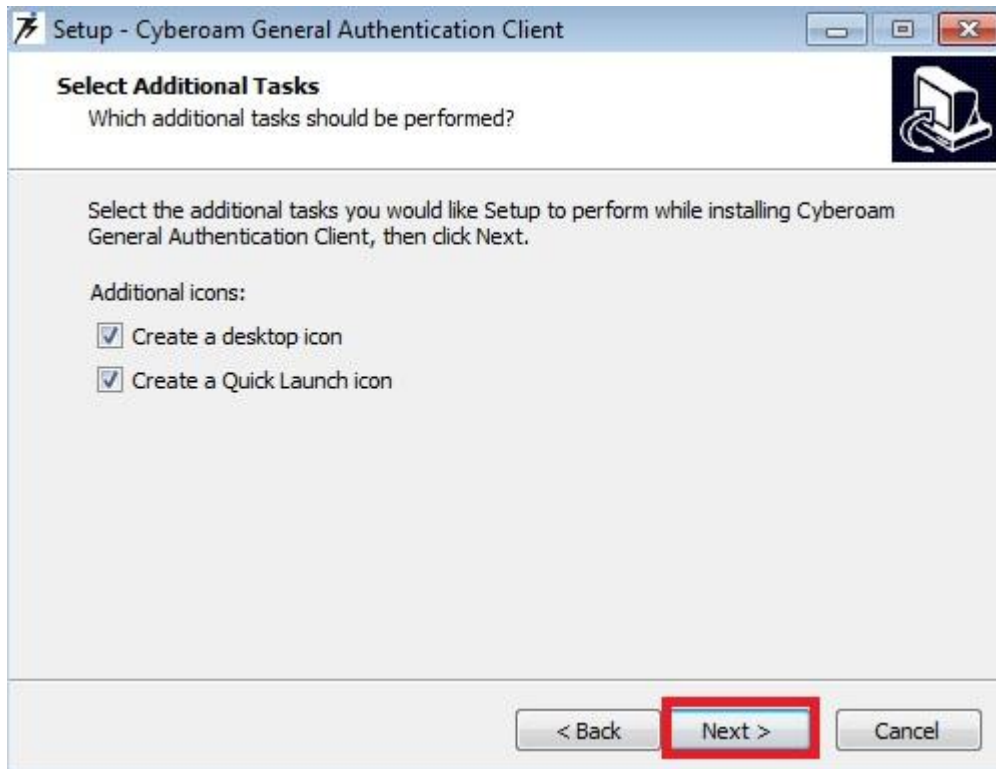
Setup - Cyberoam General Authentication Client

Select Additional Tasks
Which additional tasks should be performed?

Select the additional tasks you would like Setup to perform while installing Cyberoam General Authentication Client, then click Next.

Additional icons:

Create a desktop icon

Create a Quick Launch icon

< Back Next > Cancel